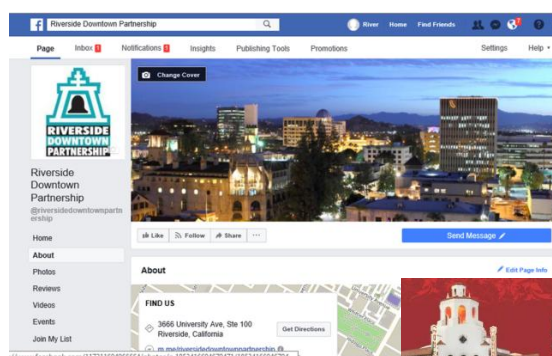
f Riverside Downtown Partnership

River Home Find Friends

Page Inbox 1 Notifications 1 Insights Publishing Tools Promotions Settings Help

Change Cover

RIVERSIDE DOWNTOWN PARTNERSHIP

Riverside Downtown Partnership
@riversidedowntownpartnership

Home
About
Photos
Reviews
Videos
Events
Join My List

Like Follow Share ···

Send Message

About

Edit Page Info

FIND US

3666 University Ave, Ste 100 Riverside, California

Get Directions

m.me/riversidedowntownpartnership